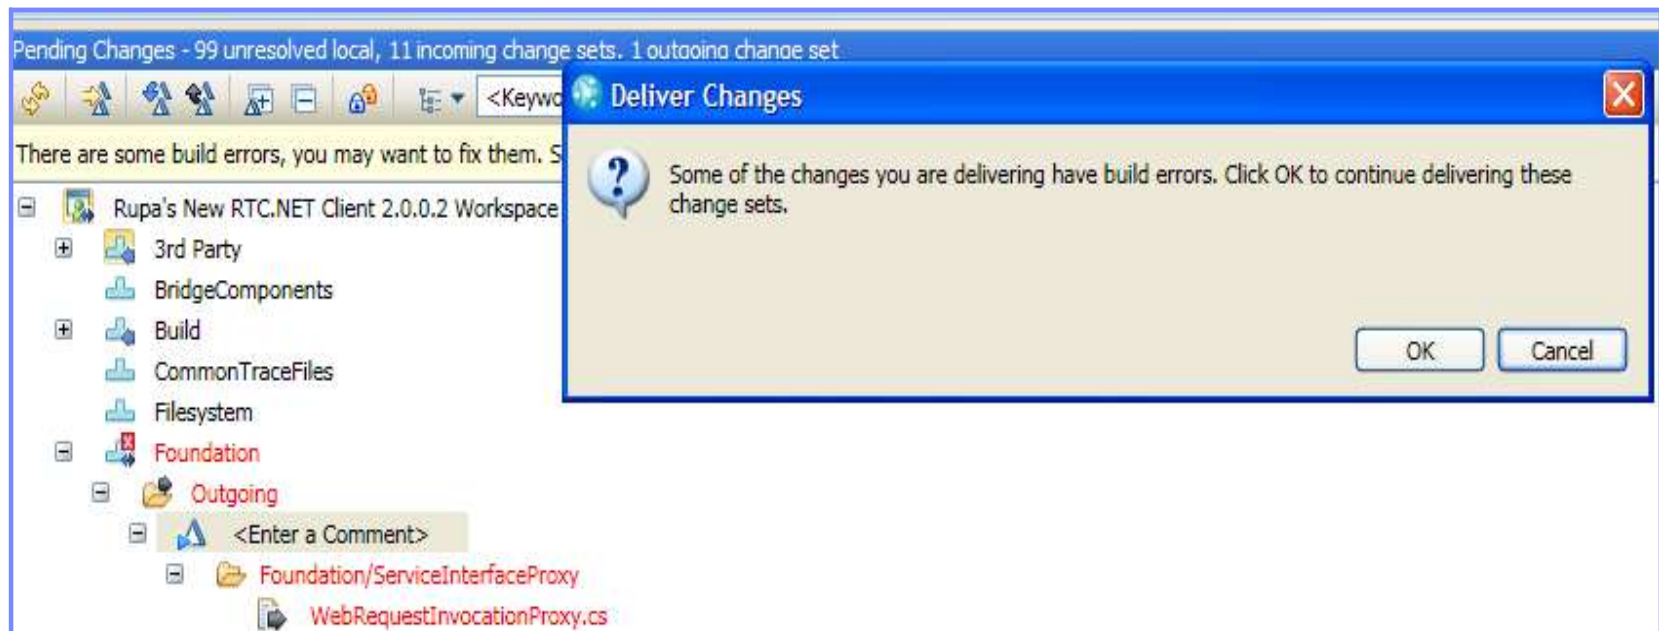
Pending Changes - 99 unresolved local, 11 incoming change sets, 1 outgoing change set

<Keywo

There are some build errors, you may want to fix them. S

Rupa's New RTC.NET Client 2.0.0.2 Workspace

3rd Party

BridgeComponents

Build

CommonTraceFiles

Filesystem

Foundation

Outgoing

<Enter a Comment>

Foundation/ServiceInterfaceProxy

WebRequestInvocationProxy.cs

Deliver Changes

Some of the changes you are delivering have build errors. Click OK to continue delivering these change sets.

OK

Cancel